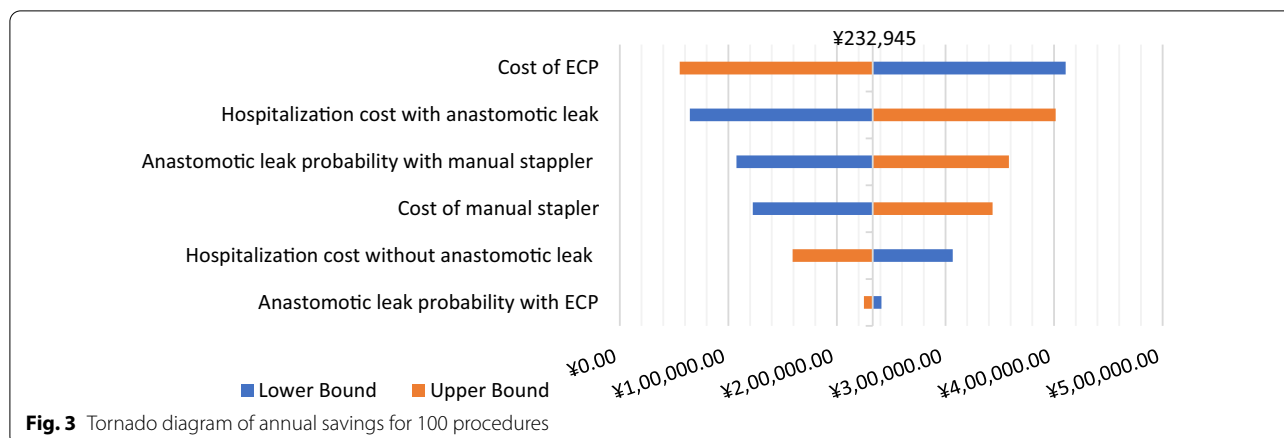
¥232,945

Cost of ECP

Hospitalization cost with anastomotic leak

Anastomotic leak probability with manual stappler

Cost of manual stapler

Hospitalization cost without anastomotic leak

Anastomotic leak probability with ECP

¥0.00 ¥1,00,000.00 ¥2,00,000.00 ¥3,00,000.00 ¥4,00,000.00 ¥5,00,000.00

Lower Bound Upper Bound

**Fig. 3** Tornado diagram of annual savings for 100 procedures